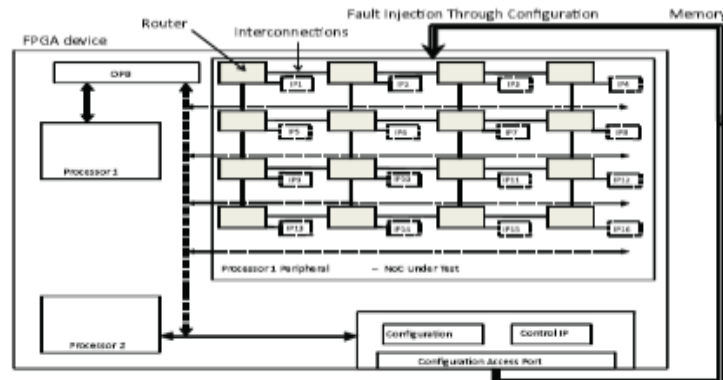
Fault Injection Through Configuration

Memory

FPGA device

Router

Interconnections

OPB

Processor 1

IP1

IP2

IP3

IP4

IP5

IP6

IP7

IP8

IP9

IP10

IP11

IP12

IP13

IP14

IP15

IP16

Processor 1 Peripheral – NoC Under Test

Processor 2

Configuration

Control IP

Configuration Access Port